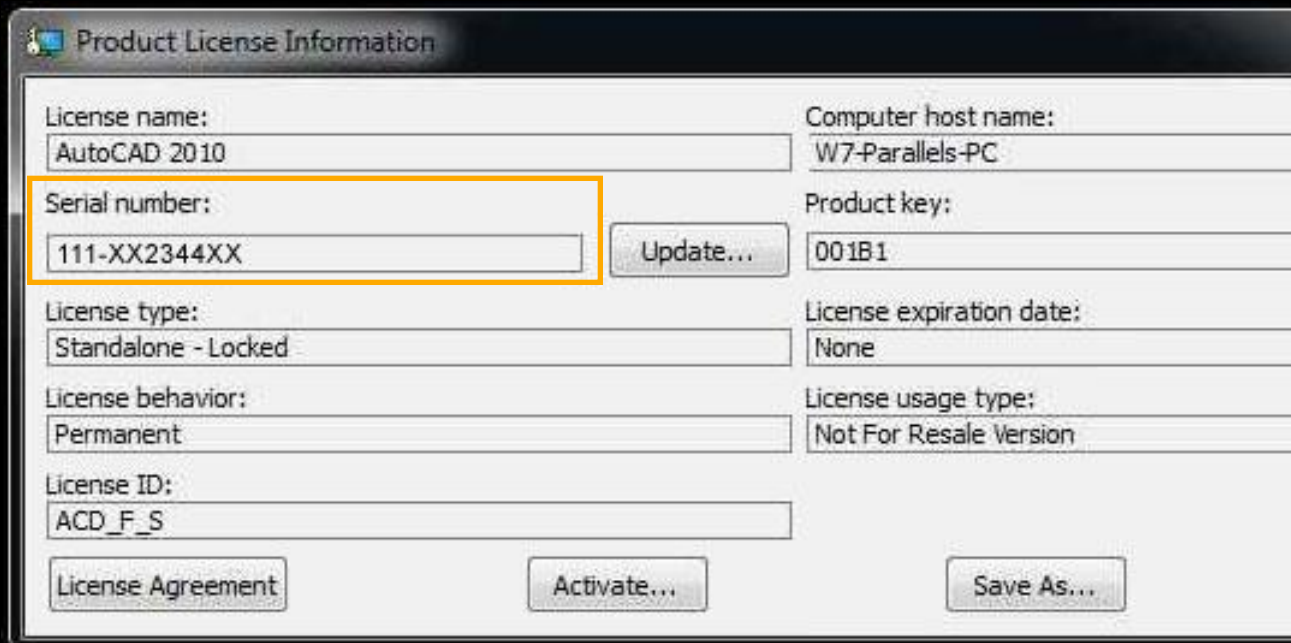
Product License Information

License name:
AutoCAD 2010

Computer host name:
W7-Parallels-PC

Serial number:
111-XX2344XX

Update...

Product key:
001B1

License type:
Standalone - Locked

License expiration date:
None

License behavior:
Permanent

License usage type:
Not For Resale Version

License ID:
ACD_F_S

License Agreement

Activate...

Save As...